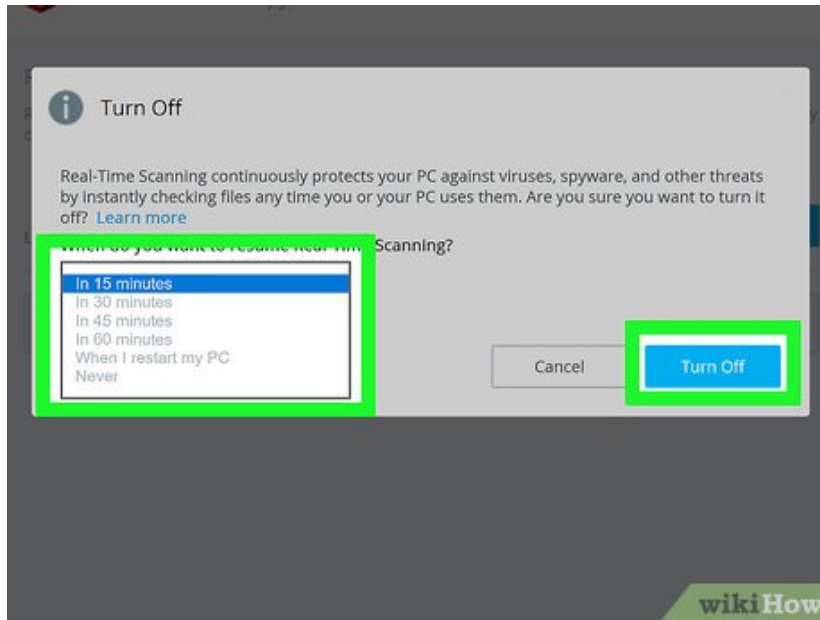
Turn Off

Real-Time Scanning continuously protects your PC against viruses, spyware, and other threats by instantly checking files any time you or your PC uses them. Are you sure you want to turn it off? Learn more

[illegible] Scanning?

In 15 minutes
In 30 minutes
In 45 minutes
In 60 minutes
When I restart my PC
Never

Cancel

Turn Off

wikiHow